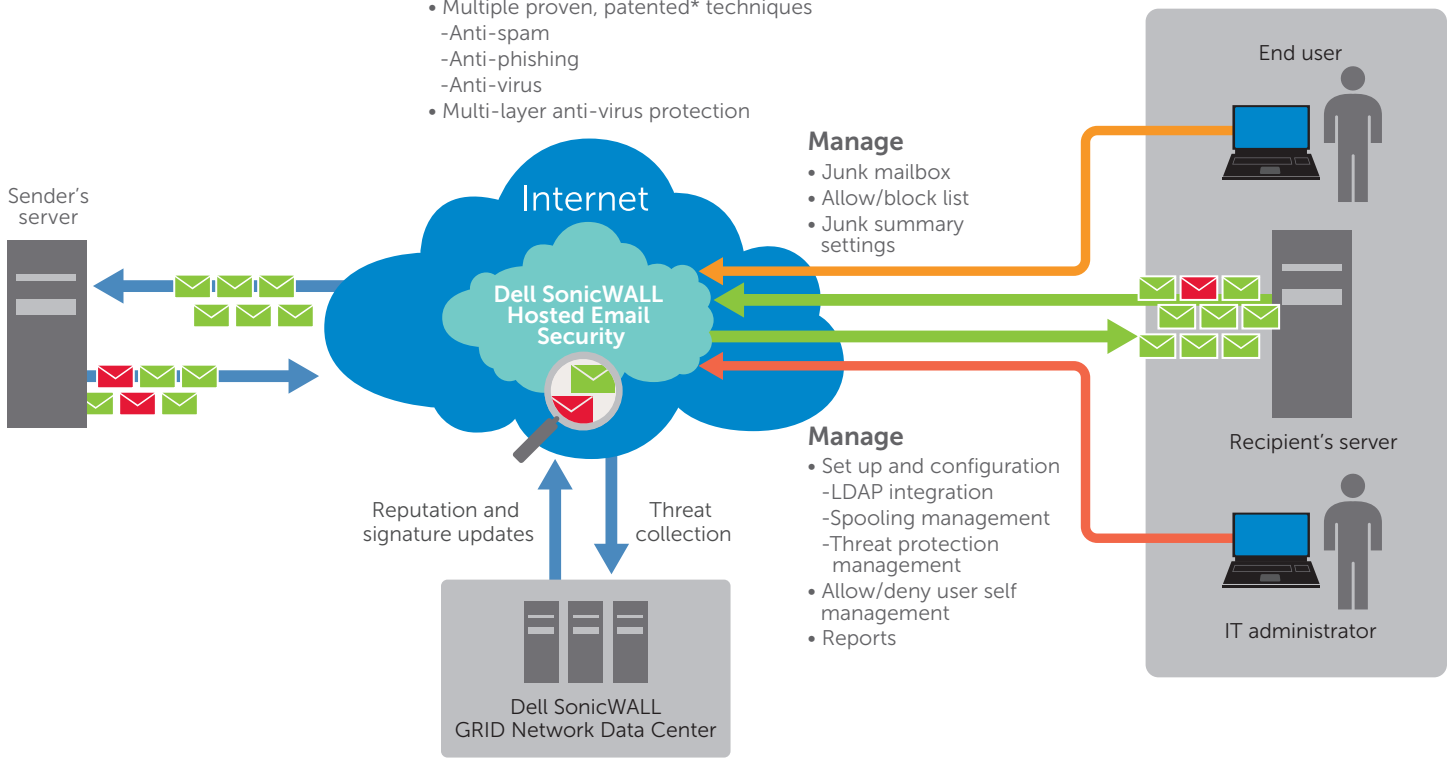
• Multiple proven, patented* techniques
-Anti-spam
-Anti-phishing
-Anti-virus
• Multi-layer anti-virus protection

End user

Manage
• Junk mailbox
• Allow/block list
• Junk summary settings

Sender's server

Internet

Dell SonicWALL Hosted Email Security

Recipient's server

Manage
• Set up and configuration
-LDAP integration
-Spooling management
-Threat protection management
• Allow/deny user self management
• Reports

Reputation and signature updates

Threat collection

IT administrator

Dell SonicWALL
GRID Network Data Center